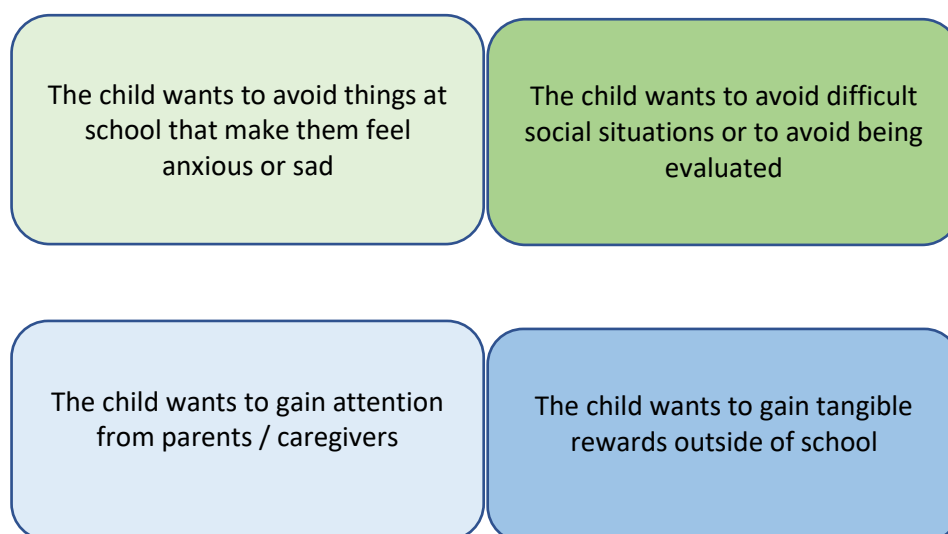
The child wants to avoid things at school that make them feel anxious or sad

The child wants to avoid difficult social situations or to avoid being evaluated

The child wants to gain attention from parents / caregivers

The child wants to gain tangible rewards outside of school